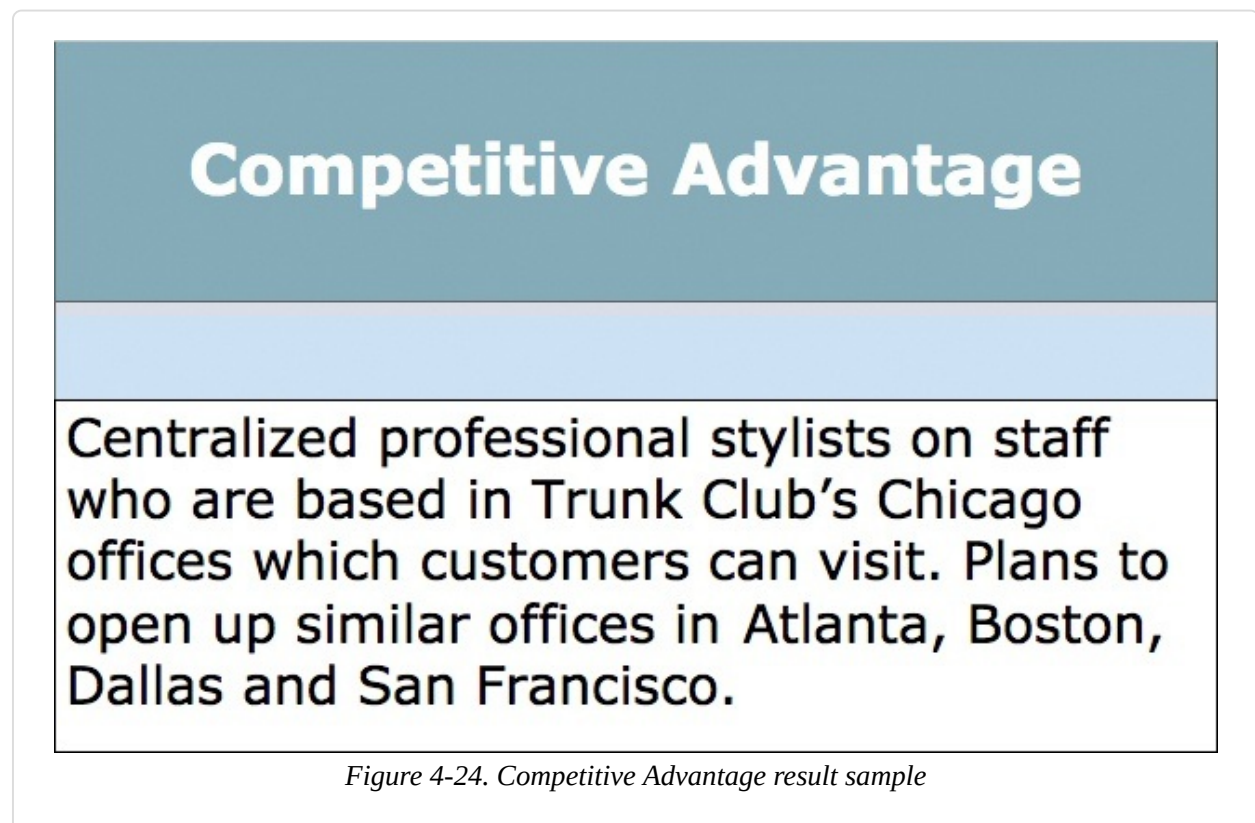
Competitive Advantage

Centralized professional stylists on staff who are based in Trunk Club's Chicago offices which customers can visit. Plans to open up similar offices in Atlanta, Boston, Dallas and San Francisco.

Figure 4-24. Competitive Advantage result sample